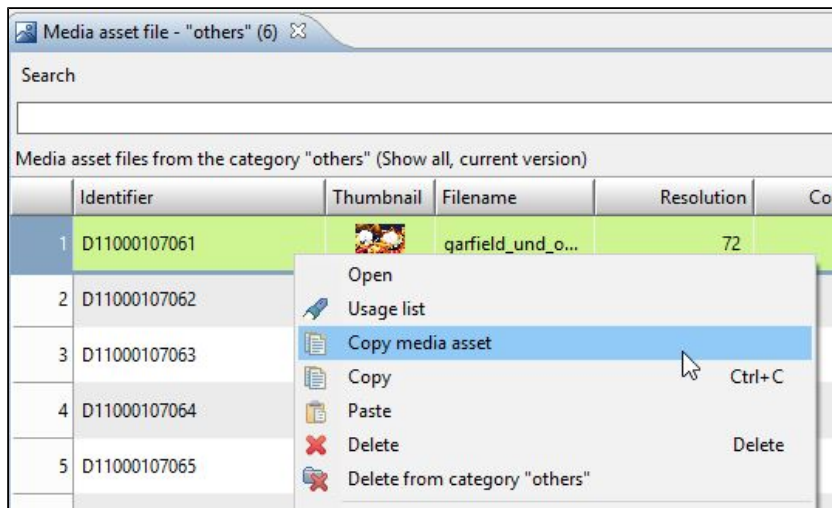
Media asset file - "others" (6) ✕

Search

Media asset files from the category "others" (Show all, current version)

| | Identifier | Thumbnail | Filename | Resolution | Co |
|---|---|---|---|---|---|
| 1 | D11000107061 | | garfield_und_o... | 72 | |
| 2 | D11000107062 | | | | |
| 3 | D11000107063 | | | | |
| 4 | D11000107064 | | | | |
| 5 | D11000107065 | | | | |

Open
Usage list
Copy media asset
Copy Ctrl+C
Paste
Delete Delete
Delete from category "others"